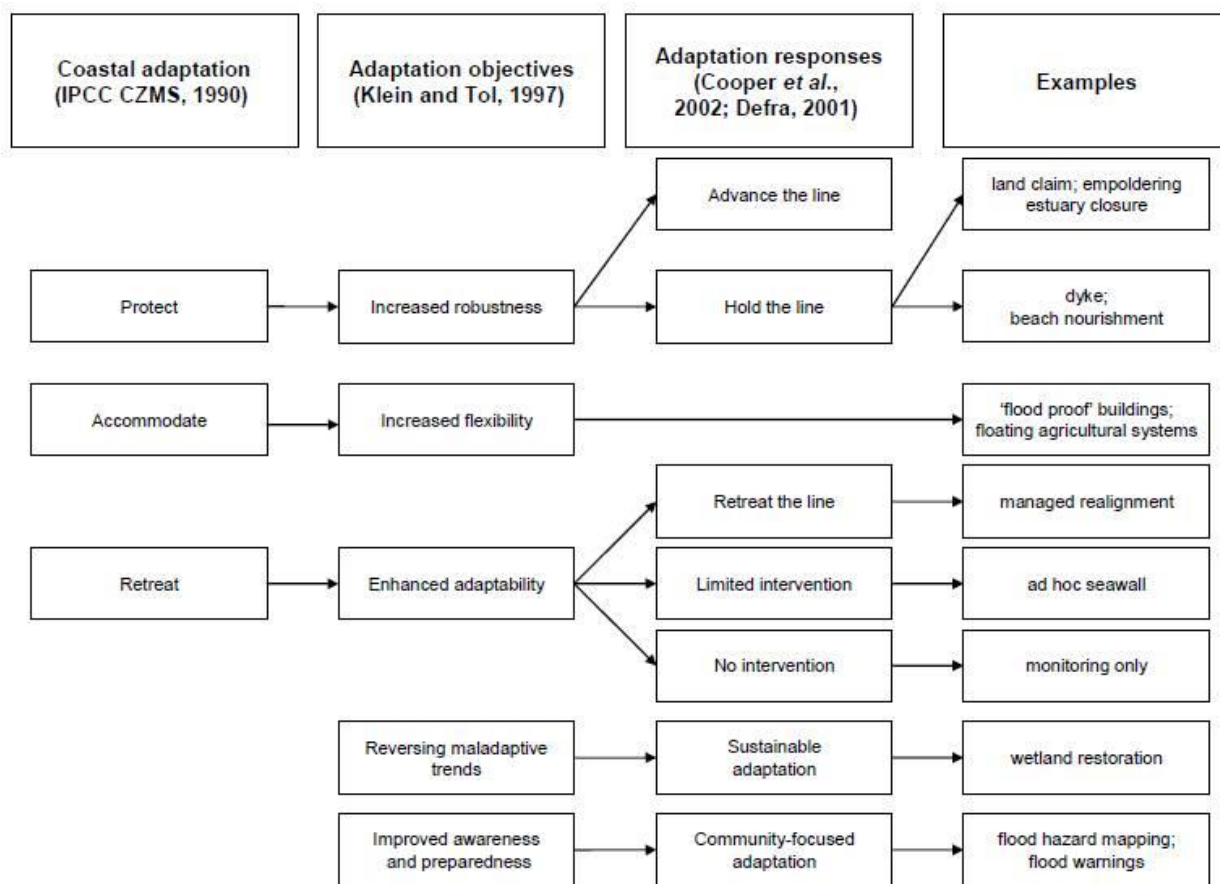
Coastal adaptation (IPCC CZMS, 1990)

Adaptation objectives (Klein and Tol, 1997)

Adaptation responses (Cooper *et al.*, 2002; Defra, 2001)

Examples

Advance the line

land claim; empoldering estuary closure

Protect

Increased robustness

Hold the line

dyke; beach nourishment

Accommodate

Increased flexibility

'flood proof' buildings; floating agricultural systems

Retreat the line

managed realignment

Retreat

Enhanced adaptability

Limited intervention

ad hoc seawall

No intervention

monitoring only

Reversing maladaptive trends

Sustainable adaptation

wetland restoration

Improved awareness and preparedness

Community-focused adaptation

flood hazard mapping; flood warnings